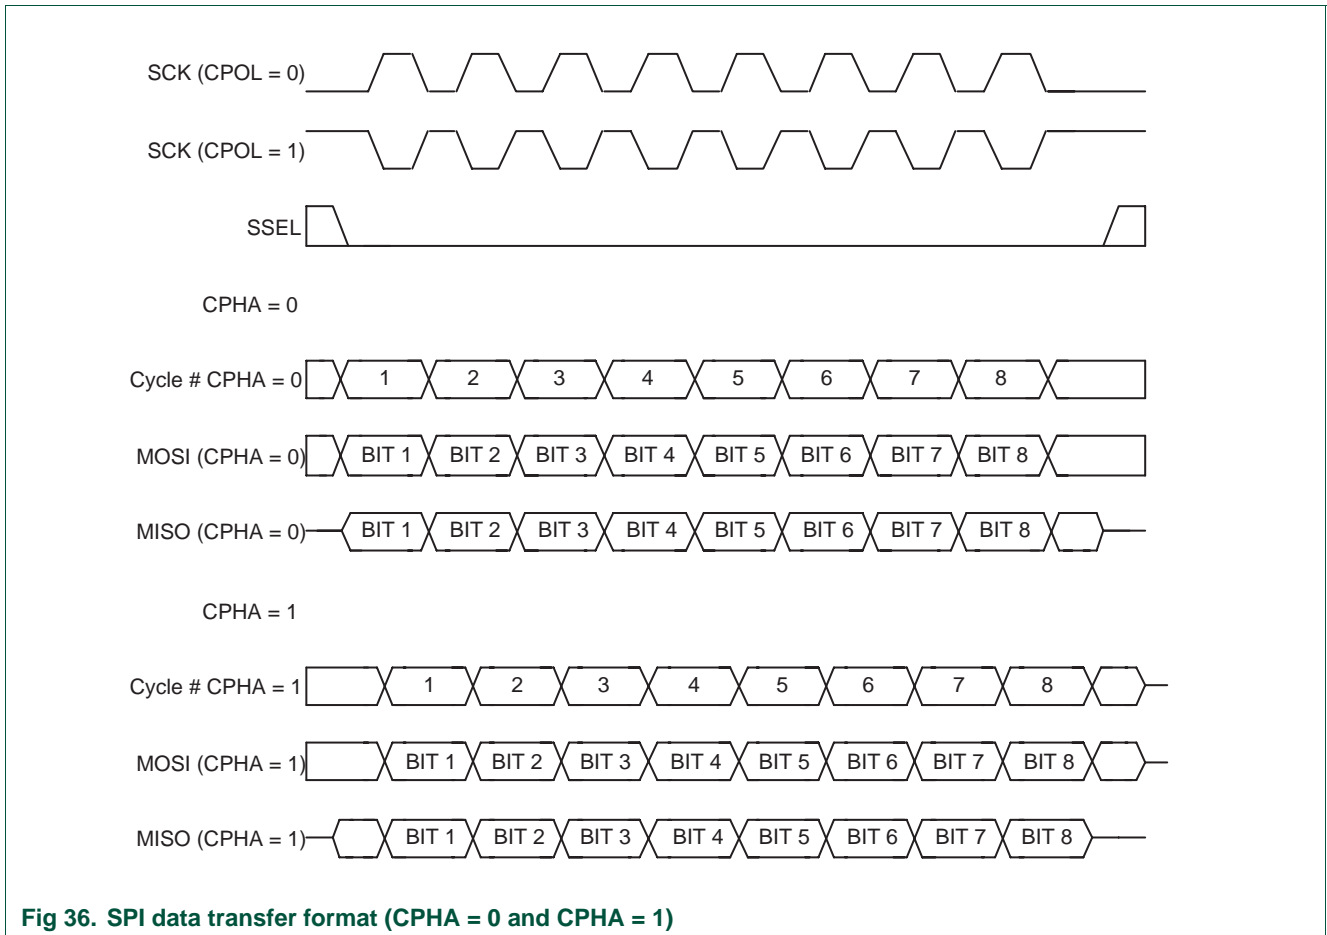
SCK (CPOL = 0)

SCK (CPOL = 1)

SSEL

CPHA = 0

Cycle # CPHA = 0 1 2 3 4 5 6 7 8

MOSI (CPHA = 0) BIT 1 BIT 2 BIT 3 BIT 4 BIT 5 BIT 6 BIT 7 BIT 8

MISO (CPHA = 0) BIT 1 BIT 2 BIT 3 BIT 4 BIT 5 BIT 6 BIT 7 BIT 8

CPHA = 1

Cycle # CPHA = 1 1 2 3 4 5 6 7 8

MOSI (CPHA = 1) BIT 1 BIT 2 BIT 3 BIT 4 BIT 5 BIT 6 BIT 7 BIT 8

MISO (CPHA = 1) BIT 1 BIT 2 BIT 3 BIT 4 BIT 5 BIT 6 BIT 7 BIT 8

Fig 36. SPI data transfer format (CPHA = 0 and CPHA = 1)